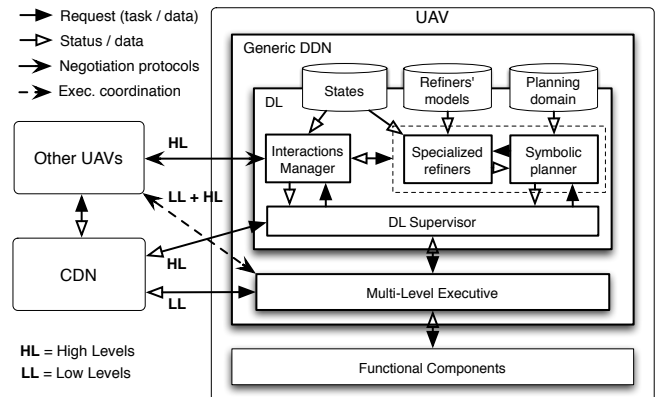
Request (task / data)
Status / data
Negotiation protocols
Exec. coordination

UAV
Generic DDN
States
Refiners' models
Planning domain
DL
Interactions Manager
Specialized refiners
Symbolic planner
DL Supervisor
Multi-Level Executive
Functional Components

Other UAVs
CDN
HL
LL + HL
HL
LL

HL = High Levels
LL = Low Levels